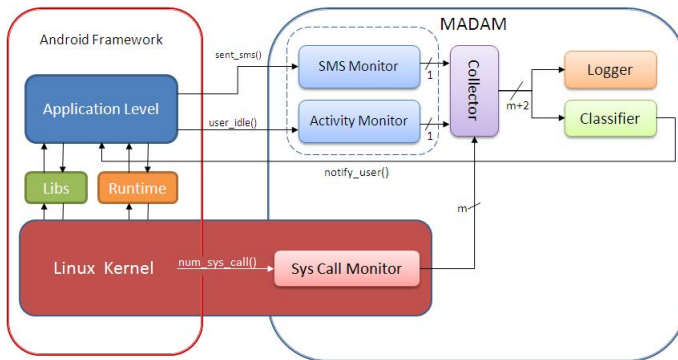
Android Framework

MADAM

sent_sms()

SMS Monitor

1

Application Level

user_idle()

Activity Monitor

1

Collector

m+2

Logger

Classifier

Libs

Runtime

notify_user()

m

Linux Kernel

num_sys_call()

Sys Call Monitor